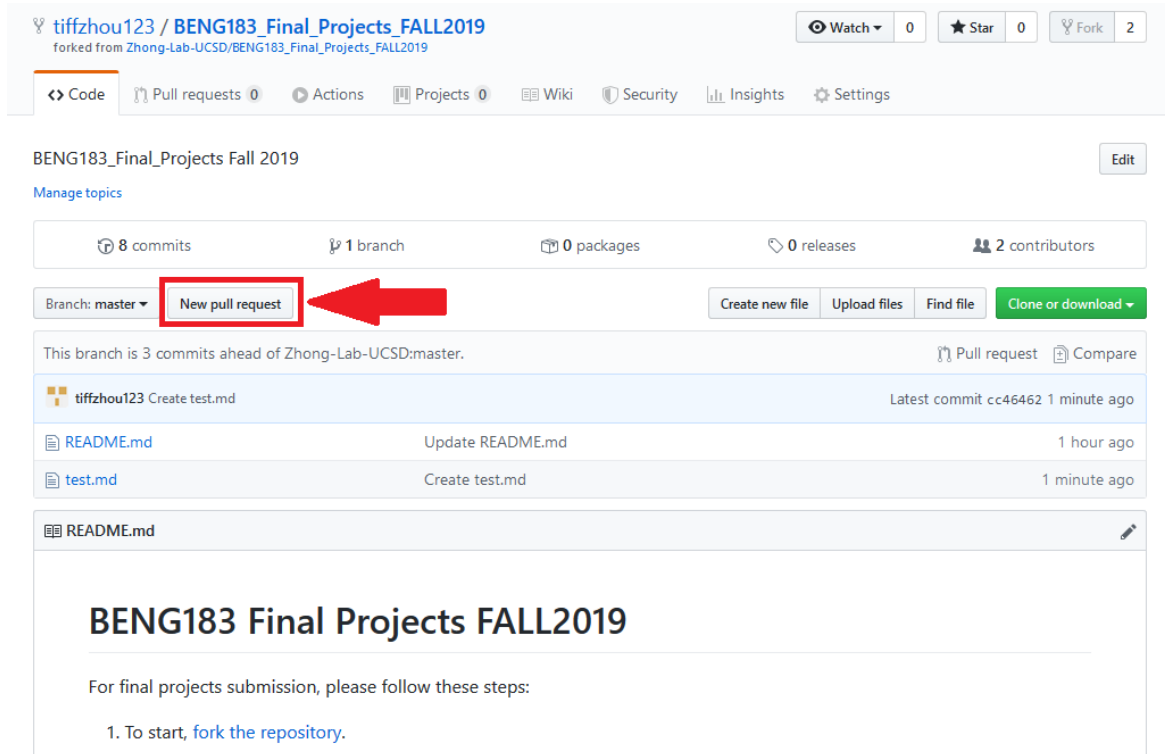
tiffzhou123 / BENG183_Final_Projects_FALL2019
forked from Zhong-Lab-UCSD/BENG183_Final_Projects_FALL2019

Watch 0 Star 0 Fork 2

<> Code Pull requests 0 Actions Projects 0 Wiki Security Insights Settings

BENG183_Final_Projects Fall 2019

Edit

Manage topics

8 commits 1 branch 0 packages 0 releases 2 contributors

Branch: master New pull request Create new file Upload files Find file Clone or download

This branch is 3 commits ahead of Zhong-Lab-UCSD:master. Pull request Compare

tiffzhou123 Create test.md Latest commit cc46462 1 minute ago

| | | |
|---|---|---|
| README.md | Update README.md | 1 hour ago |
| test.md | Create test.md | 1 minute ago |

README.md

BENG183 Final Projects FALL2019

For final projects submission, please follow these steps:

1. To start, fork the repository.